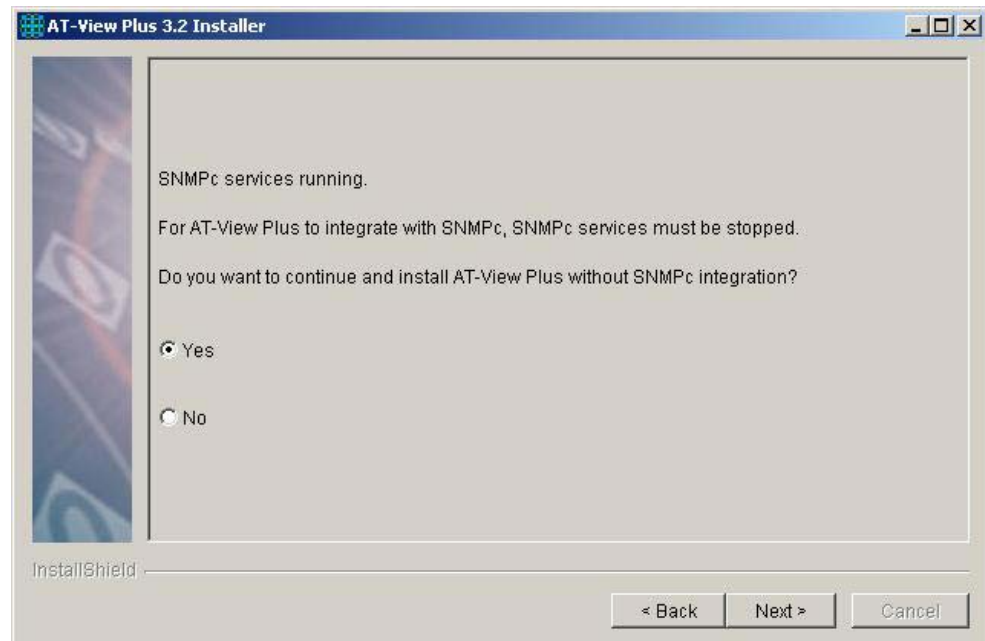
AT-View Plus 3.2 Installer

SNMPc services running.

For AT-View Plus to integrate with SNMPc, SNMPc services must be stopped.

Do you want to continue and install AT-View Plus without SNMPc integration?

Yes

No

InstallShield

< Back
Next >
Cancel